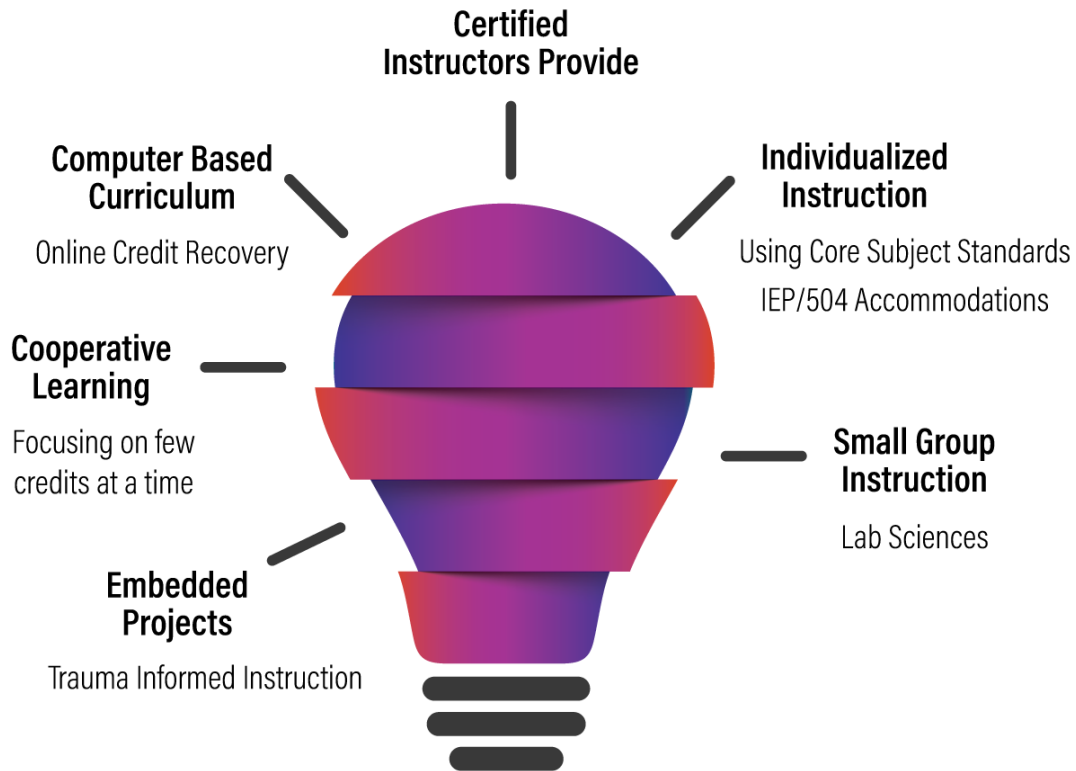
Certified Instructors Provide

Computer Based Curriculum

Online Credit Recovery

Individualized Instruction

Using Core Subject Standards

IEP/504 Accommodations

Cooperative Learning

Focusing on few credits at a time

Small Group Instruction

Lab Sciences

Embedded Projects

Trauma Informed Instruction